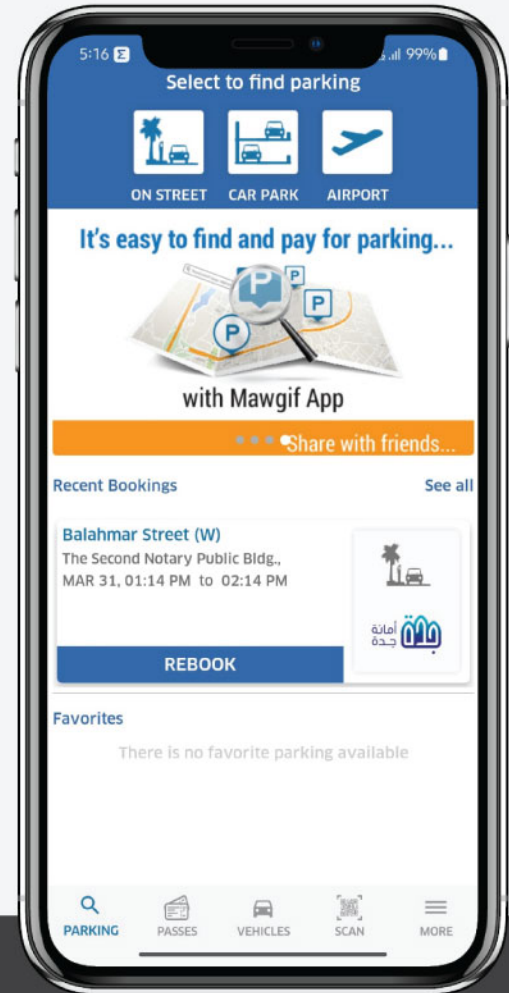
5:16 99%

Select to find parking

ON STREET CAR PARK AIRPORT

It's easy to find and pay for parking...

P P P

with Mawgif App

Share with friends...

Recent Bookings See all

Balahmar Street (W)
The Second Notary Public Bldg.,
MAR 31, 01:14 PM to 02:14 PM

أمانة جدة

REBOOK

Favorites

There is no favorite parking available

PARKING PASSES VEHICLES SCAN MORE